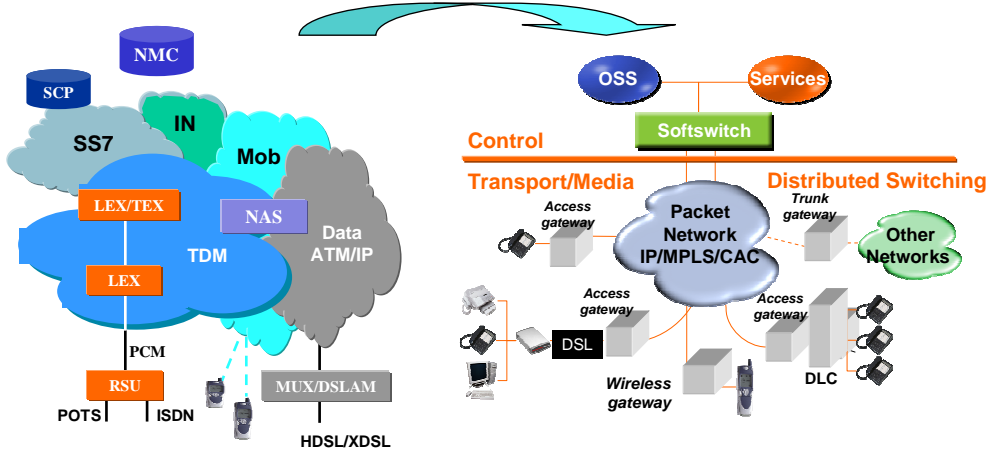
NMC
SCP
SS7
IN
Mob
LEX/TEX
NAS
TDM
Data ATM/IP
LEX
PCM
RSU
POTS
ISDN
MUX/DSLAM
HDSL/XDSL

OSS
Services
Softswitch
Control
Transport/Media
Distributed Switching
Access gateway
Packet Network IP/MPLS/CAC
Trunk gateway
Other Networks
Access gateway
Access gateway
DSL
Wireless gateway
DLC